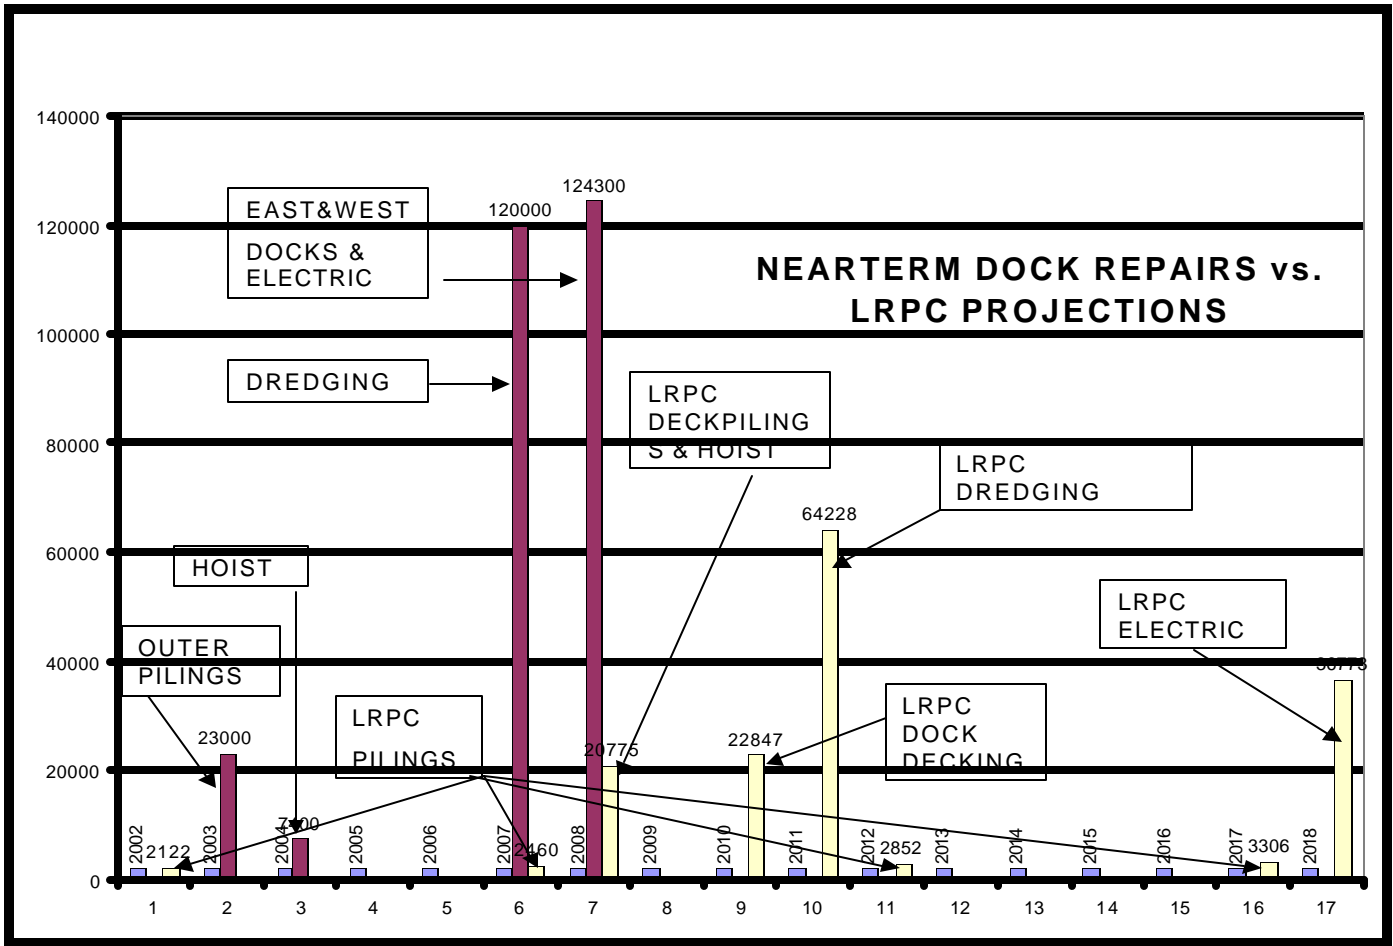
NEARTERM DOCK REPAIRS vs. LRPC PROJECTIONS

140000
120000
100000
80000
60000
40000
20000
0

EAST&WEST
DOCKS &
ELECTRIC

DREDGING

LRPC
DECKPILING
S & HOIST

LRPC
DREDGING

HOIST

LRPC
ELECTRIC

OUTER
PILINGS

LRPC
PILINGS

LRPC
DOCK
DECKING

120000
124300
64228
36773
23000
20775
22847
7700
2122
2460
2852
3306

2002
2003
2004
2005
2006
2007
2008
2009
2010
2011
2012
2013
2014
2015
2016
2017
2018

1
2
3
4
5
6
7
8
9
10
11
12
13
14
15
16
17